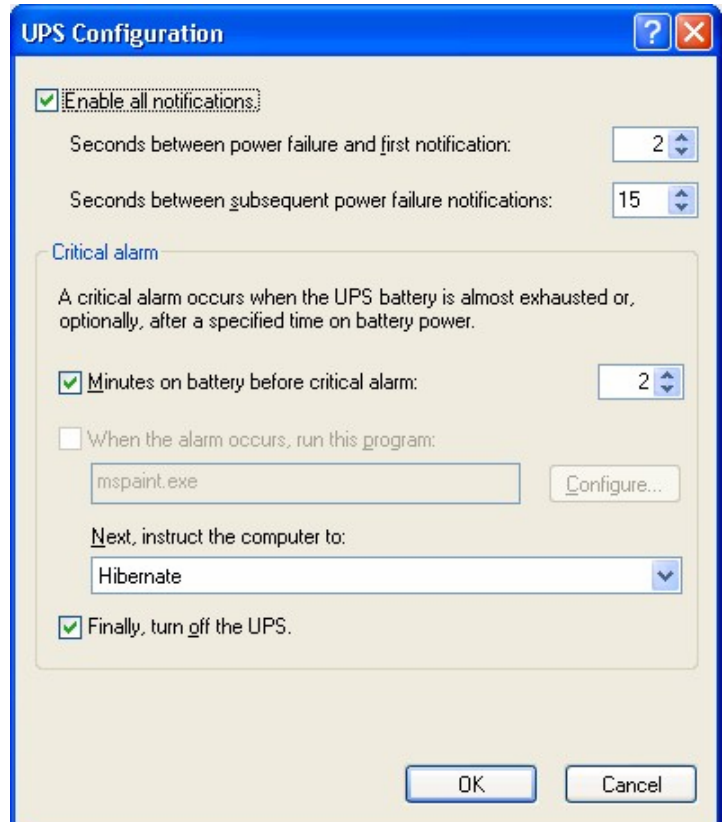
UPS Configuration

Enable all notifications.

Seconds between power failure and first notification: 2

Seconds between subsequent power failure notifications: 15

Critical alarm

A critical alarm occurs when the UPS battery is almost exhausted or, optionally, after a specified time on battery power.

Minutes on battery before critical alarm: 2

When the alarm occurs, run this program:

mspaint.exe

Configure...

Next, instruct the computer to:

Hibernate

Finally, turn off the UPS.

OK

Cancel